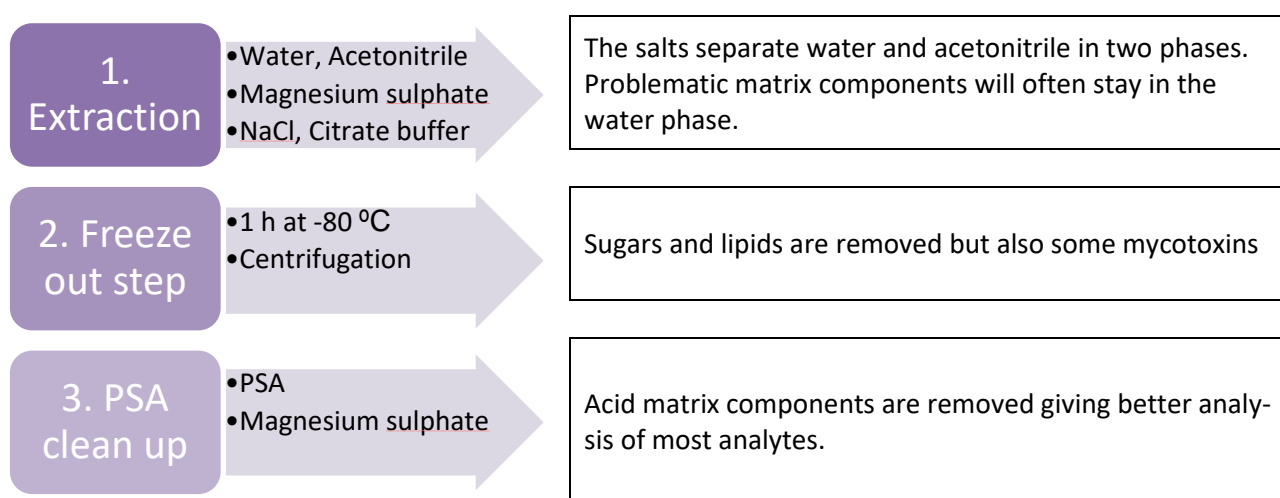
1. Extraction

•Water, Acetonitrile
•Magnesium sulphate
•NaCl, Citrate buffer

The salts separate water and acetonitrile in two phases. Problematic matrix components will often stay in the water phase.

2. Freeze out step

•1 h at -80 $^{0}$C
•Centrifugation

Sugars and lipids are removed but also some mycotoxins

3. PSA clean up

•PSA
•Magnesium sulphate

Acid matrix components are removed giving better analysis of most analytes.